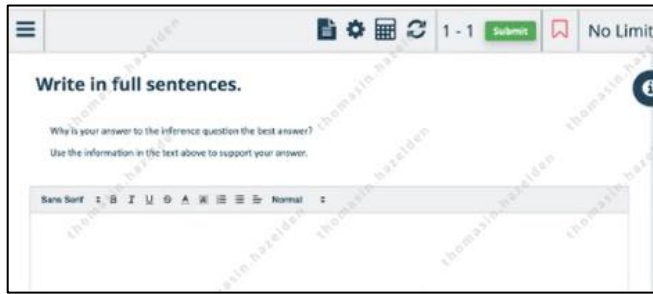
1 - 1 Submit No Limit

Write in full sentences.

Why is your answer to the inference question the best answer?

Use the information in the text above to support your answer.

Sans Serif B I U S A Normal

thomasin.hazelden thomasin.hazelden thomasin.hazelden thomasin.hazelden thomasin.hazelden thomasin.hazelden thomasin.hazelden thomasin.hazelden